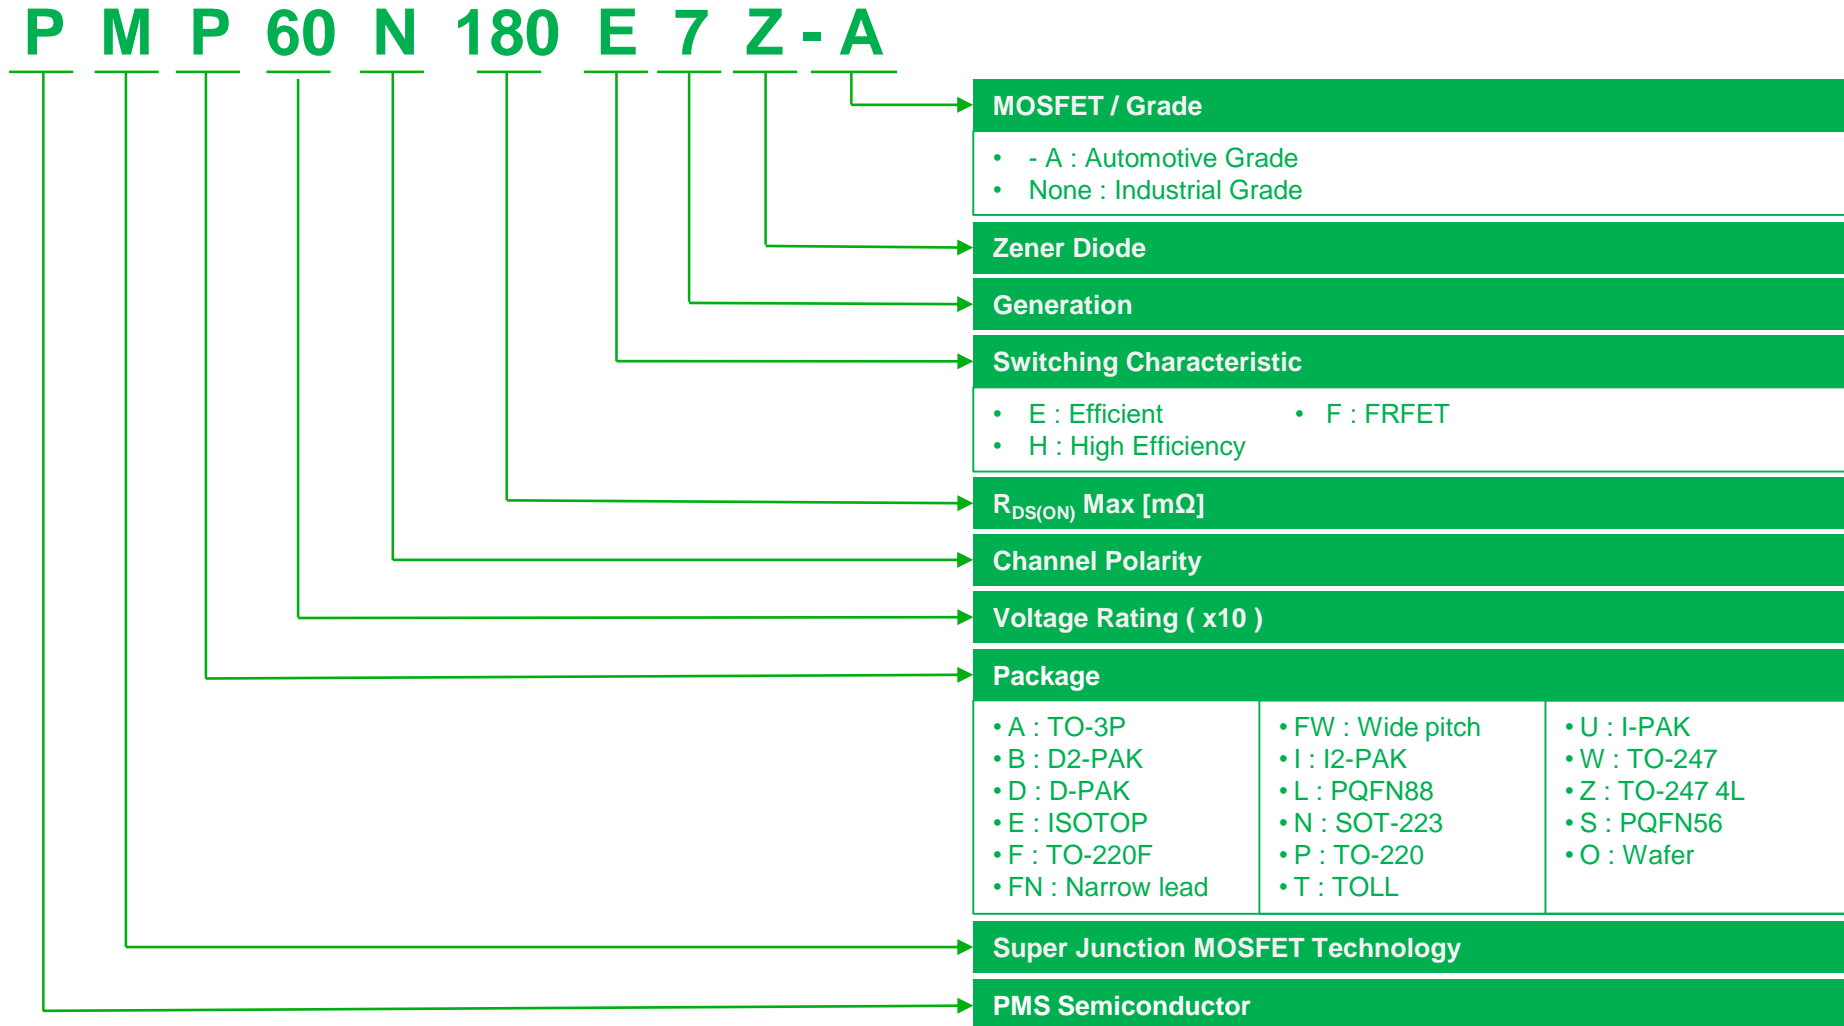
P M P 60 N 180 E 7 Z - A

MOSFET / Grade

- - A : Automotive Grade
- None : Industrial Grade

Zener Diode

Generation

Switching Characteristic

- E : Efficient
- H : High Efficiency
- F : FRFET

$R_{DS(ON)}$ Max [mΩ]

Channel Polarity

Voltage Rating ( x10 )

Package

| | | |
|---|---|---|
| • A : TO-3P | • FW : Wide pitch | • U : I-PAK |
| • B : D2-PAK | • I : I2-PAK | • W : TO-247 |
| • D : D-PAK | • L : PQFN88 | • Z : TO-247 4L |
| • E : ISOTOP | • N : SOT-223 | • S : PQFN56 |
| • F : TO-220F | • P : TO-220 | • O : Wafer |
| • FN : Narrow lead | • T : TOLL | |

Super Junction MOSFET Technology

PMS Semiconductor